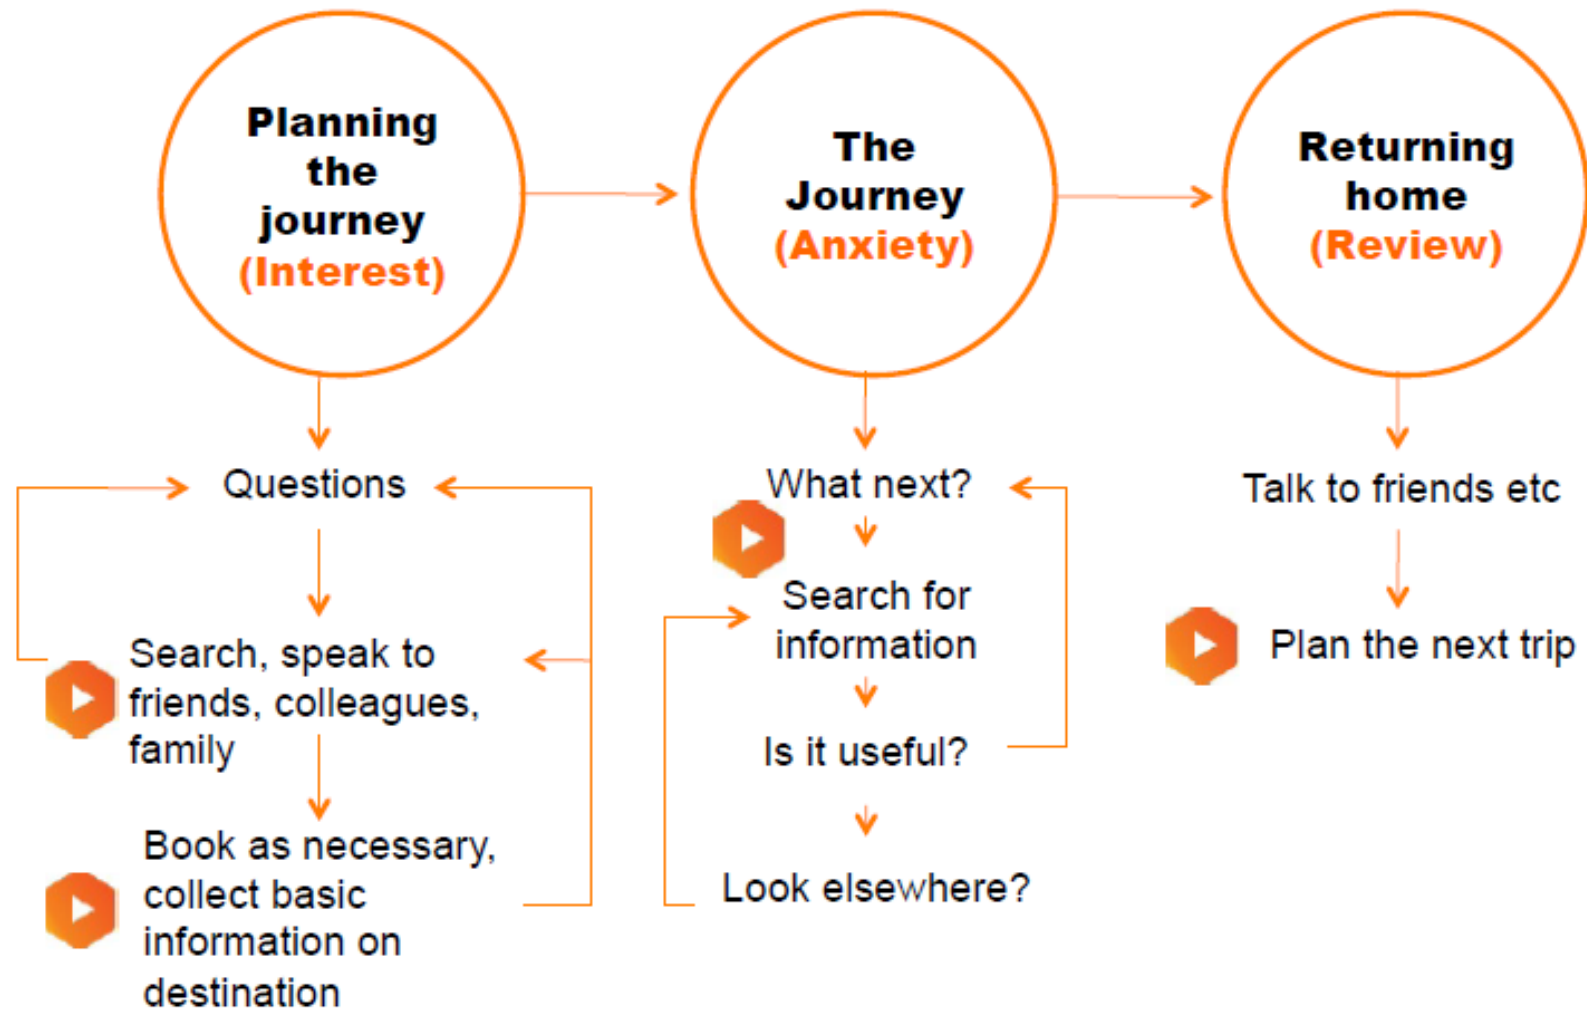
Planning the journey (Interest)

The Journey (Anxiety)

Returning home (Review)

Questions

Search, speak to friends, colleagues, family

Book as necessary, collect basic information on destination

What next?

Search for information

Is it useful?

Look elsewhere?

Talk to friends etc

Plan the next trip